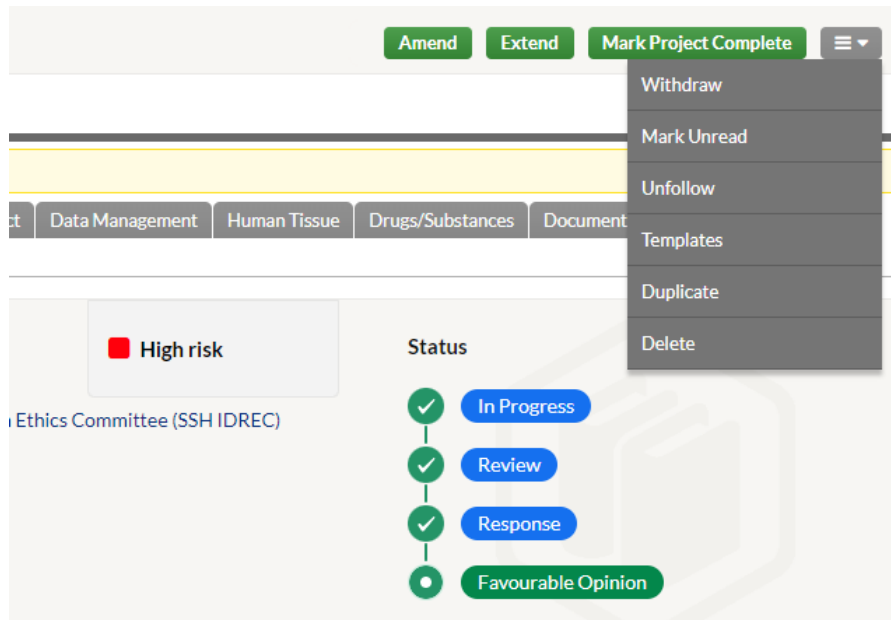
Amend Extend Mark Project Complete

Withdraw
Mark Unread
Unfollow
Templates
Duplicate
Delete

ct | Data Management | Human Tissue | Drugs/Substances | Document

High risk

n Ethics Committee (SSH IDREC)

Status

In Progress
Review
Response
Favourable Opinion